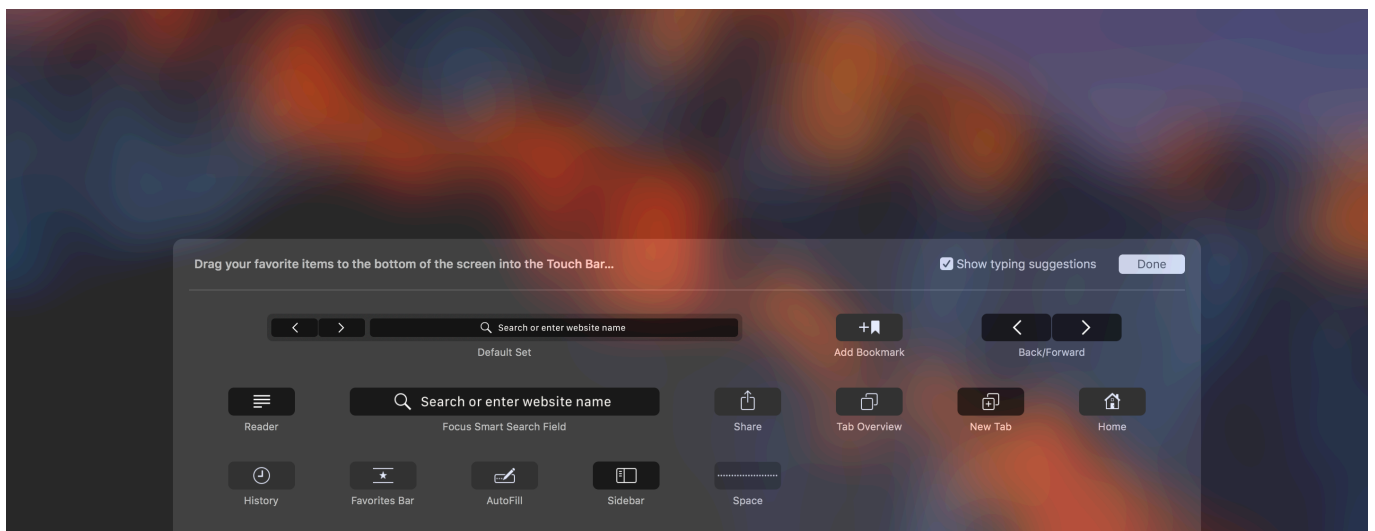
Drag your favorite items to the bottom of the screen into the Touch Bar...

Show typing suggestions

Done

Search or enter website name

Default Set

Add Bookmark

Back/Forward

Reader

Search or enter website name

Focus Smart Search Field

Share

Tab Overview

New Tab

Home

History

Favorites Bar

AutoFill

Sidebar

Space